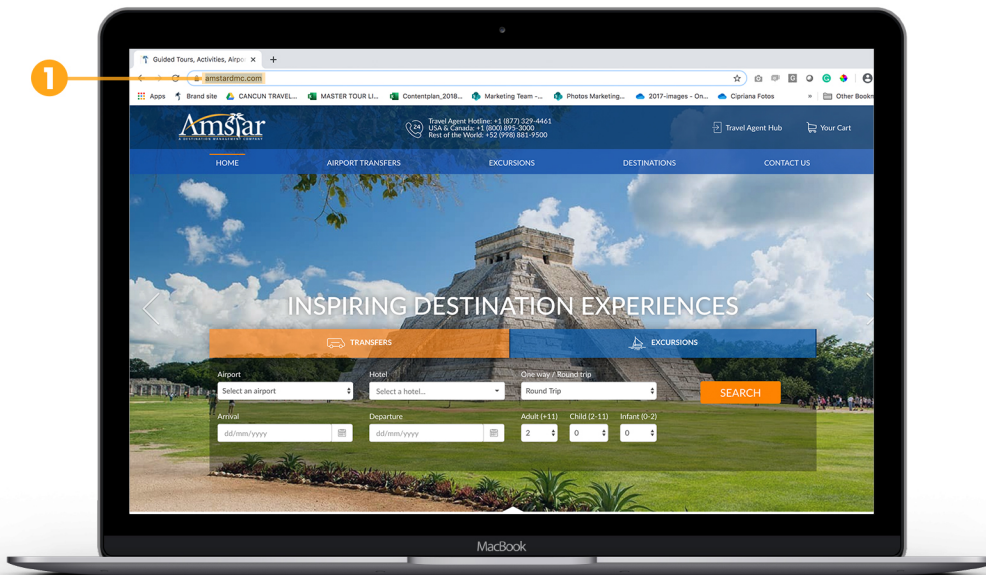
1

Guided Tours, Activities, Airpo ×  +

amstardmc.com

Apps  Brand site  CANCUN TRAVEL...  MASTER TOUR LI...  Contentplan_2018...  Marketing Team -...  Photos Marketing...  2017-images – On...  Cipriana Fotos  »  Other Bookm

Amstar
A DESTINATION MANAGEMENT COMPANY

24
Travel Agent Hotline: +1 (877) 329-4461
USA & Canada: +1 (800) 895-3000
Rest of the World: +52 (998) 881-9500

Travel Agent Hub

Your Cart

HOME  AIRPORT TRANSFERS  EXCURSIONS  DESTINATIONS  CONTACT US

INSPIRING DESTINATION EXPERIENCES

TRANSFERS  EXCURSIONS

Airport
Select an airport

Hotel
Select a hotel...

One way / Round trip
Round Trip

SEARCH

Arrival
dd/mm/yyyy

Departure
dd/mm/yyyy

Adult (+11)
2

Child (2-11)
0

Infant (0-2)
0

MacBook